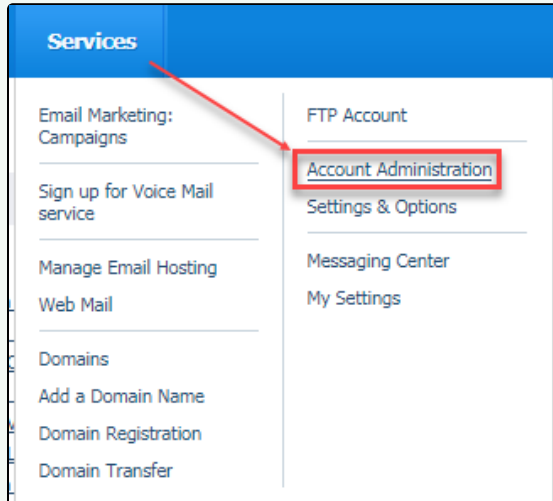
Services

Email Marketing: Campaigns

Sign up for Voice Mail service

Manage Email Hosting
Web Mail

Domains
Add a Domain Name
Domain Registration
Domain Transfer

FTP Account

Account Administration
Settings & Options

Messaging Center
My Settings